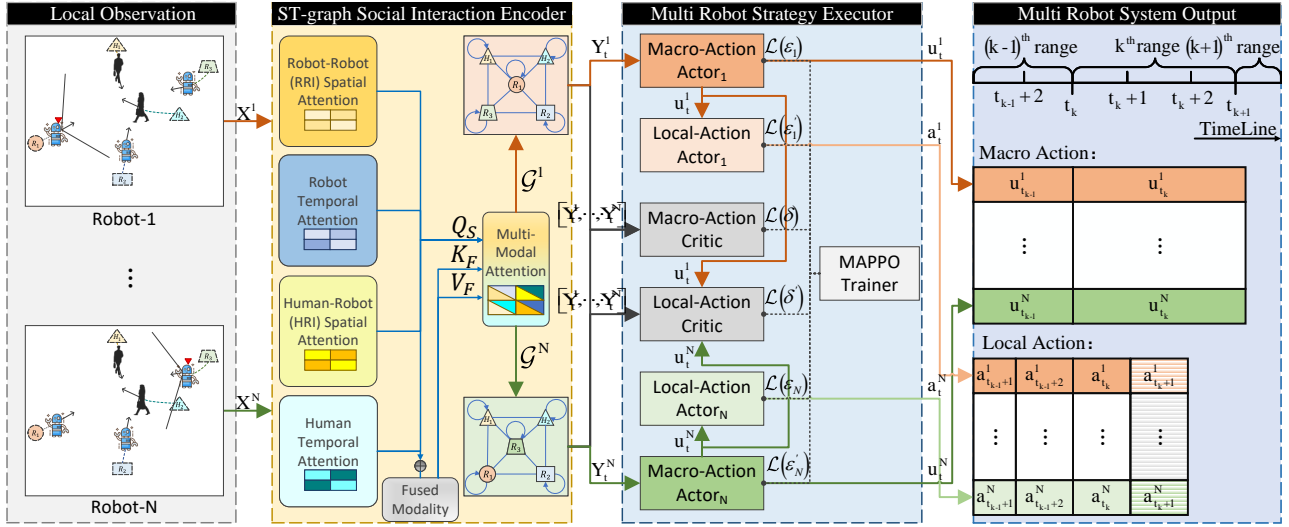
Local Observation

$H_1$ $R_3$ $H_2$ $R_1$ $R_2$

Robot-1

⋮

$H_1$ $R_3$ $H_2$ $R_1$ $R_2$

Robot-N

$X^1$

$X^N$

ST-graph Social Interaction Encoder

Robot-Robot (RRI) Spatial Attention

Robot Temporal Attention

Human-Robot (HRI) Spatial Attention

Human Temporal Attention

$Q_S$
$K_F$
$V_F$

Multi-Modal Attention

Fused Modality

$H_1$ $H_2$ $R_1$ $R_3$ $R_2$

$\mathcal{G}^1$

$\mathcal{G}^N$

$H_1$ $H_2$ $R_3$ $R_1$ $R_2$

$Y_t^1$

$[Y_t^1, \cdots, Y_t^N]$

$[Y_t^1, \cdots, Y_t^N]$

$Y_t^N$

Multi Robot Strategy Executor

Macro-Action Actor$_1$ $\mathcal{L}(\varepsilon_1)$

$u_t^1$

Local-Action Actor$_1$ $\mathcal{L}(\varepsilon_1^{'})$

Macro-Action Critic $\mathcal{L}(\delta)$

$u_t^1$

Local-Action Critic $\mathcal{L}(\delta^{'})$

MAPPO Trainer

$u_t^N$

Local-Action Actor$_N$ $\mathcal{L}(\varepsilon_N)$

$u_t^N$

Macro-Action Actor$_N$ $\mathcal{L}(\varepsilon_N^{'})$

$u_t^1$

$a_t^1$

$a_t^N$

$u_t^N$

Multi Robot System Output

$(k-1)^{th}$ range  $k^{th}$ range  $(k+1)^{th}$ range

$t_{k-1}+2$  $t_k$  $t_k+1$  $t_k+2$  $t_{k+1}$

TimeLine

Macro Action:

| $u_{t_{k-1}}^1$ | $u_{t_k}^1$ |
|---|---|
| ⋮ | ⋮ |
| $u_{t_{k-1}}^N$ | $u_{t_k}^N$ |

Local Action:

| $a_{t_{k-1}+1}^1$ | $a_{t_{k-1}+2}^1$ | $a_{t_k}^1$ | $a_{t_k+1}^1$ |
|---|---|---|---|
| ⋮ | ⋮ | ⋮ | ⋮ |
| $a_{t_{k-1}+1}^N$ | $a_{t_{k-1}+2}^N$ | $a_{t_k}^N$ | $a_{t_k+1}^N$ |